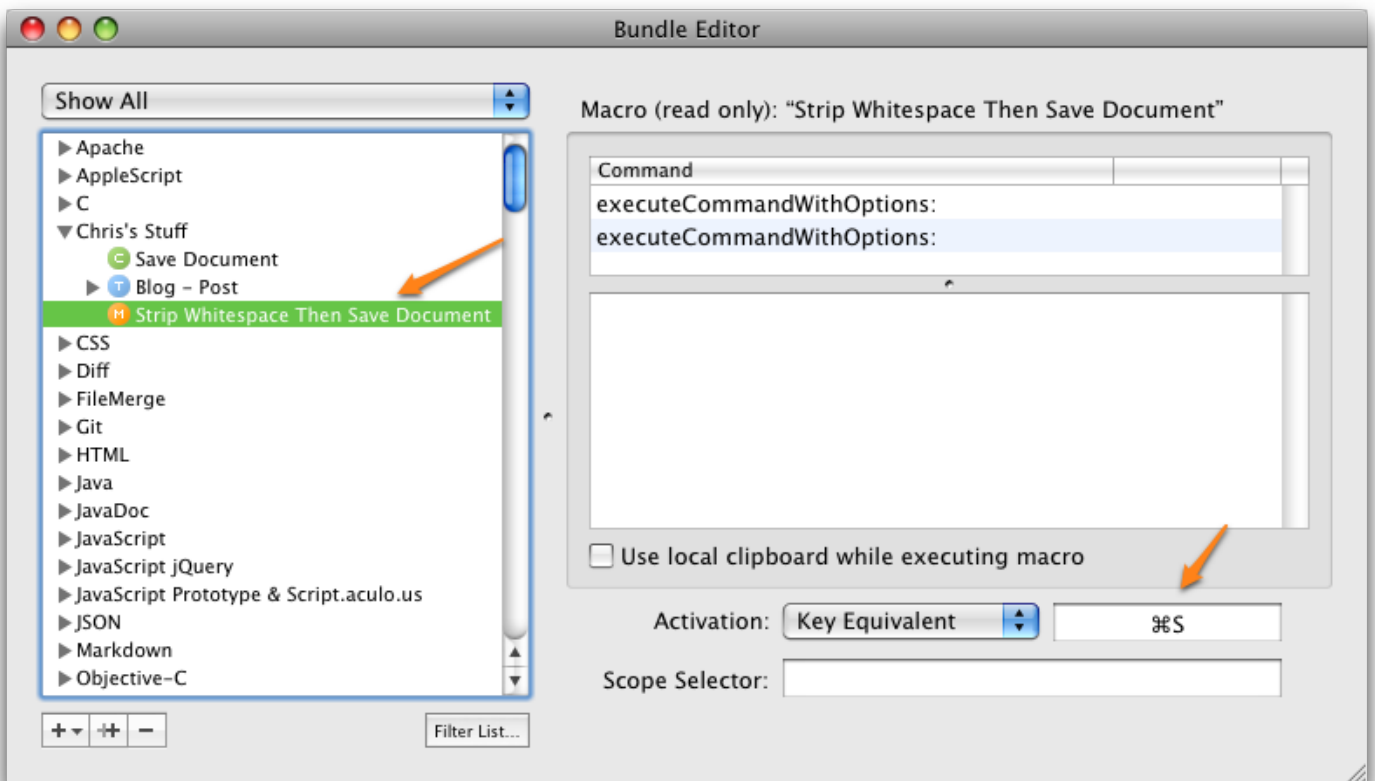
Bundle Editor

Show All

▶ Apache
▶ AppleScript
▶ C
▼ Chris's Stuff
C Save Document
▶ T Blog – Post
M Strip Whitespace Then Save Document
▶ CSS
▶ Diff
▶ FileMerge
▶ Git
▶ HTML
▶ Java
▶ JavaDoc
▶ JavaScript
▶ JavaScript jQuery
▶ JavaScript Prototype & Script.aculo.us
▶ JSON
▶ Markdown
▶ Objective-C

Filter List...

Macro (read only): “Strip Whitespace Then Save Document”

| Command | | |
|---|---|---|
| executeCommandWithOptions: | | |
| executeCommandWithOptions: | | |

Use local clipboard while executing macro

Activation: Key Equivalent ⌘S

Scope Selector: